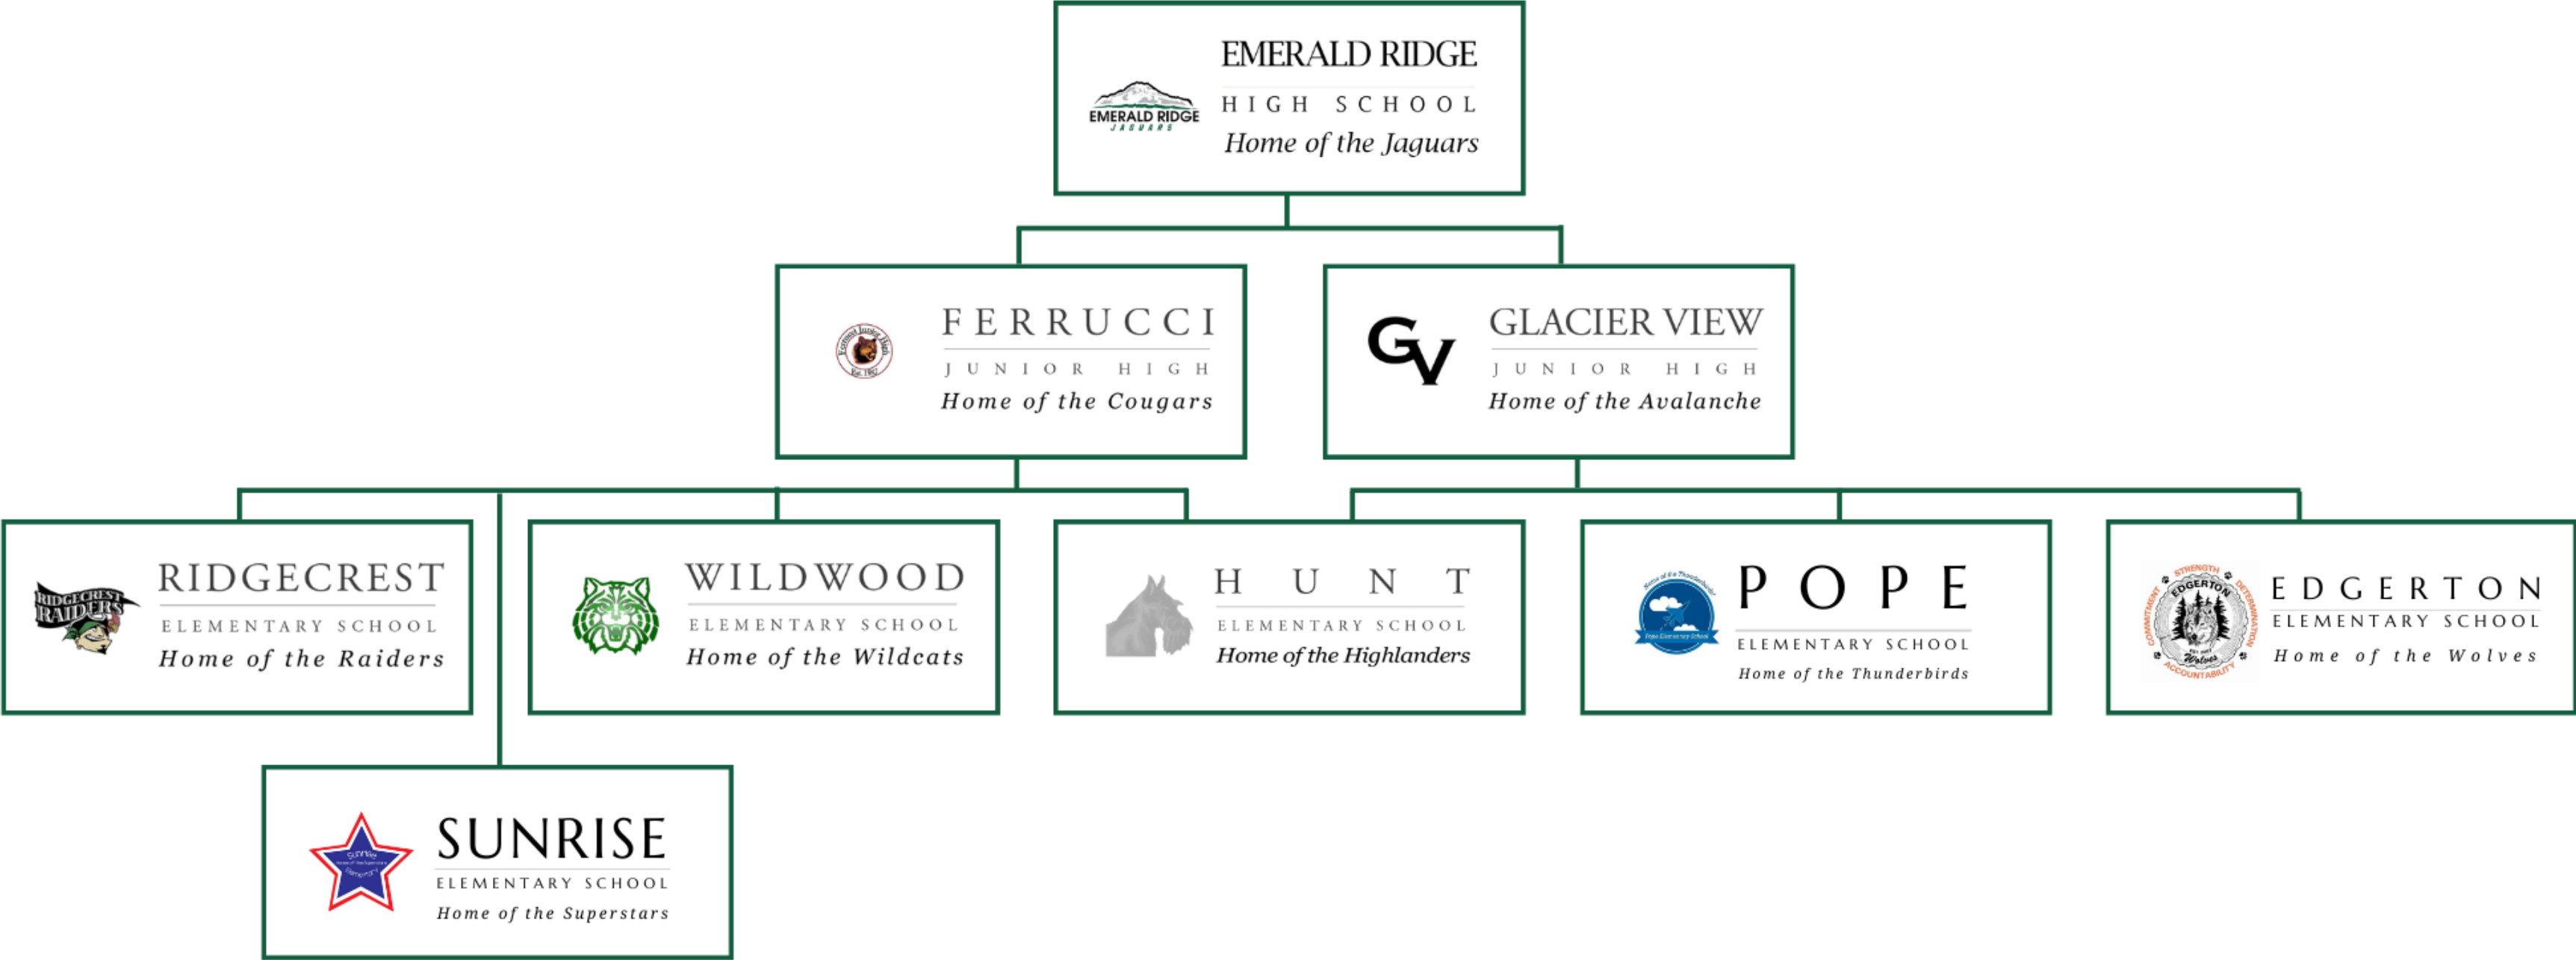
EMERALD RIDGE JAGUARS

EMERALD RIDGE
HIGH SCHOOL
Home of the Jaguars

Ferrucci Junior High Est. 1992

FERRUCCI
JUNIOR HIGH
Home of the Cougars

GV

GLACIER VIEW
JUNIOR HIGH
Home of the Avalanche

RIDGECREST RAIDERS

RIDGECREST
ELEMENTARY SCHOOL
Home of the Raiders

WILDWOOD
ELEMENTARY SCHOOL
Home of the Wildcats

HUNT
ELEMENTARY SCHOOL
Home of the Highlanders

Home of the Thunderbirds
Pope Elementary School

POPE
ELEMENTARY SCHOOL
Home of the Thunderbirds

STRENGTH EDGERTON DETERMINATION ACCOUNTABILITY COMMITMENT Wolves

EDGERTON
ELEMENTARY SCHOOL
Home of the Wolves

Sunrise Home of the Superstars Elementary

SUNRISE
ELEMENTARY SCHOOL
Home of the Superstars